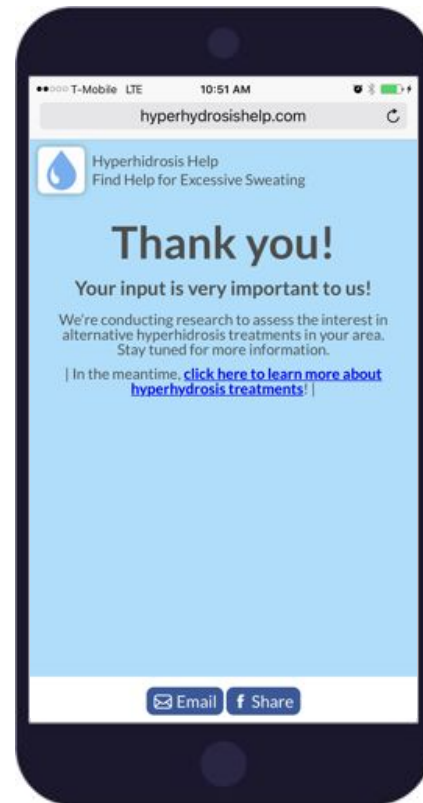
●●○○○ T-Mobile LTE 10:51 AM

hyperhydrosishelp.com

Hyperhidrosis Help
Find Help for Excessive Sweating

Thank you!

Your input is very important to us!

We're conducting research to assess the interest in alternative hyperhidrosis treatments in your area. Stay tuned for more information.

| In the meantime, click here to learn more about hyperhydrosis treatments! |

Email f Share